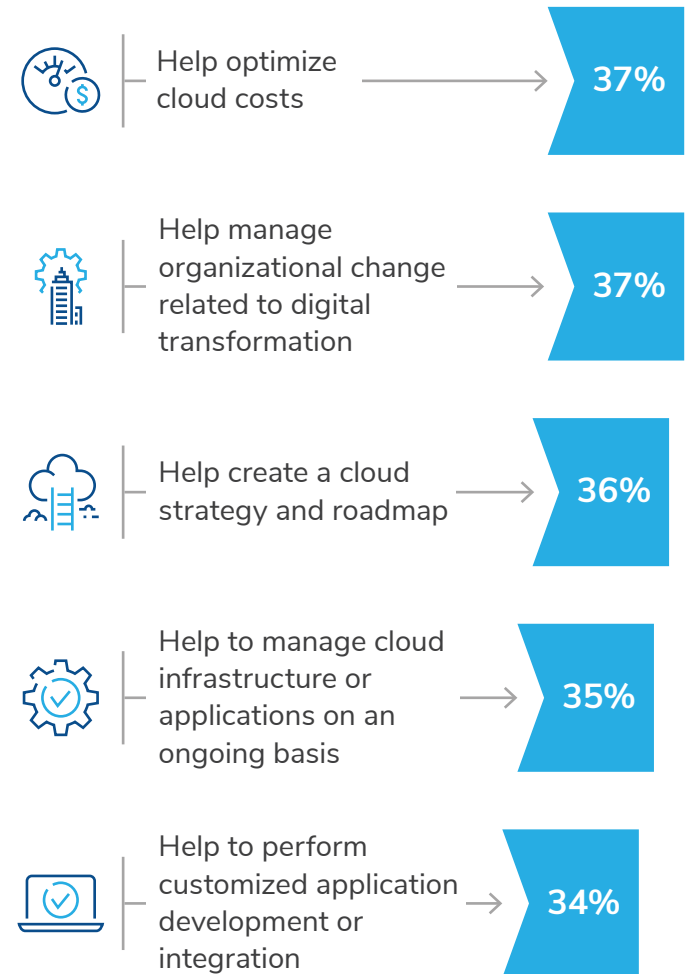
Help optimize cloud costs

37%

Help manage organizational change related to digital transformation

37%

Help create a cloud strategy and roadmap

36%

Help to manage cloud infrastructure or applications on an ongoing basis

35%

Help to perform customized application development or integration

34%